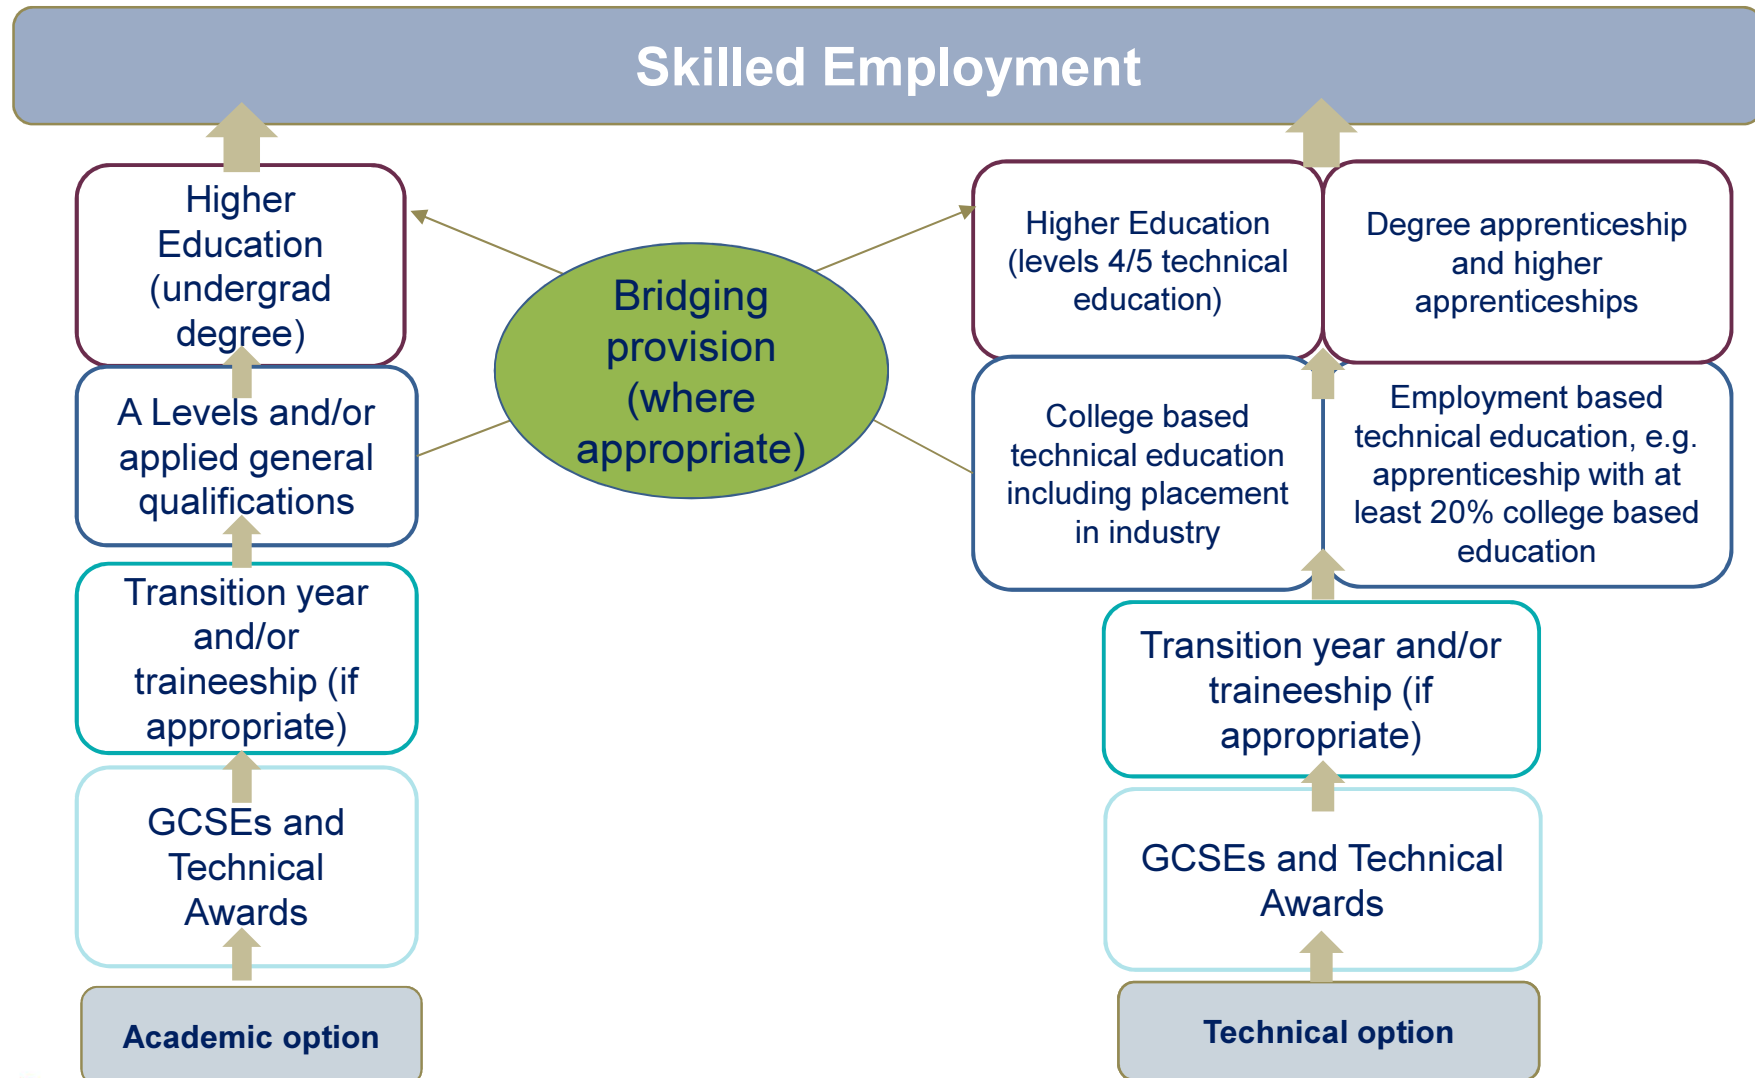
Skilled Employment

Higher Education (undergrad degree)

A Levels and/or applied general qualifications

Transition year and/or traineeship (if appropriate)

GCSEs and Technical Awards

Academic option

Bridging provision (where appropriate)

Higher Education (levels 4/5 technical education)

Degree apprenticeship and higher apprenticeships

College based technical education including placement in industry

Employment based technical education, e.g. apprenticeship with at least 20% college based education

Transition year and/or traineeship (if appropriate)

GCSEs and Technical Awards

Technical option